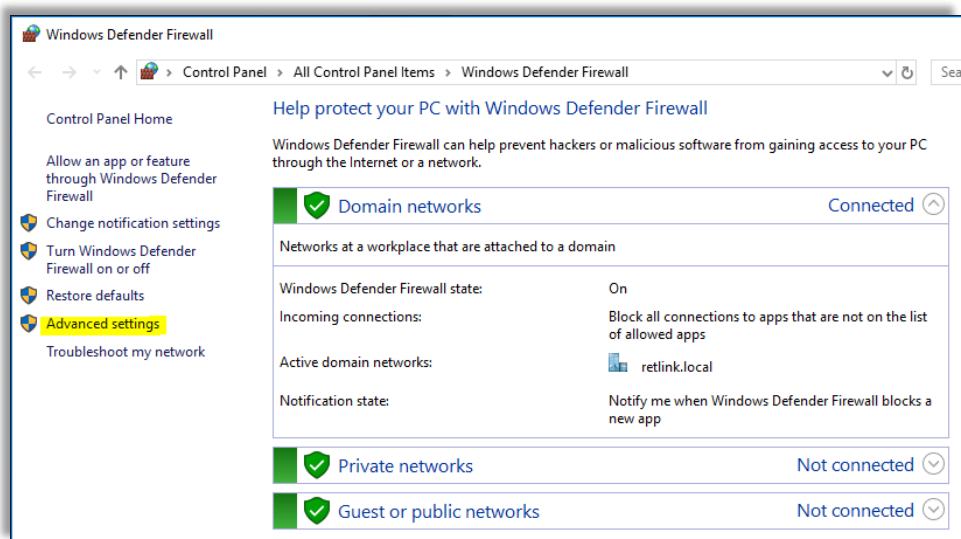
Windows Defender Firewall

Control Panel > All Control Panel Items > Windows Defender Firewall

Sea

Control Panel Home

Allow an app or feature through Windows Defender Firewall

Change notification settings

Turn Windows Defender Firewall on or off

Restore defaults

Advanced settings

Troubleshoot my network

Help protect your PC with Windows Defender Firewall

Windows Defender Firewall can help prevent hackers or malicious software from gaining access to your PC through the Internet or a network.

Domain networks

Connected

Networks at a workplace that are attached to a domain

| | |
|---|---|
| Windows Defender Firewall state: | On |
| Incoming connections: | Block all connections to apps that are not on the list of allowed apps |
| Active domain networks: | retlink.local |
| Notification state: | Notify me when Windows Defender Firewall blocks a new app |

Private networks

Not connected

Guest or public networks

Not connected